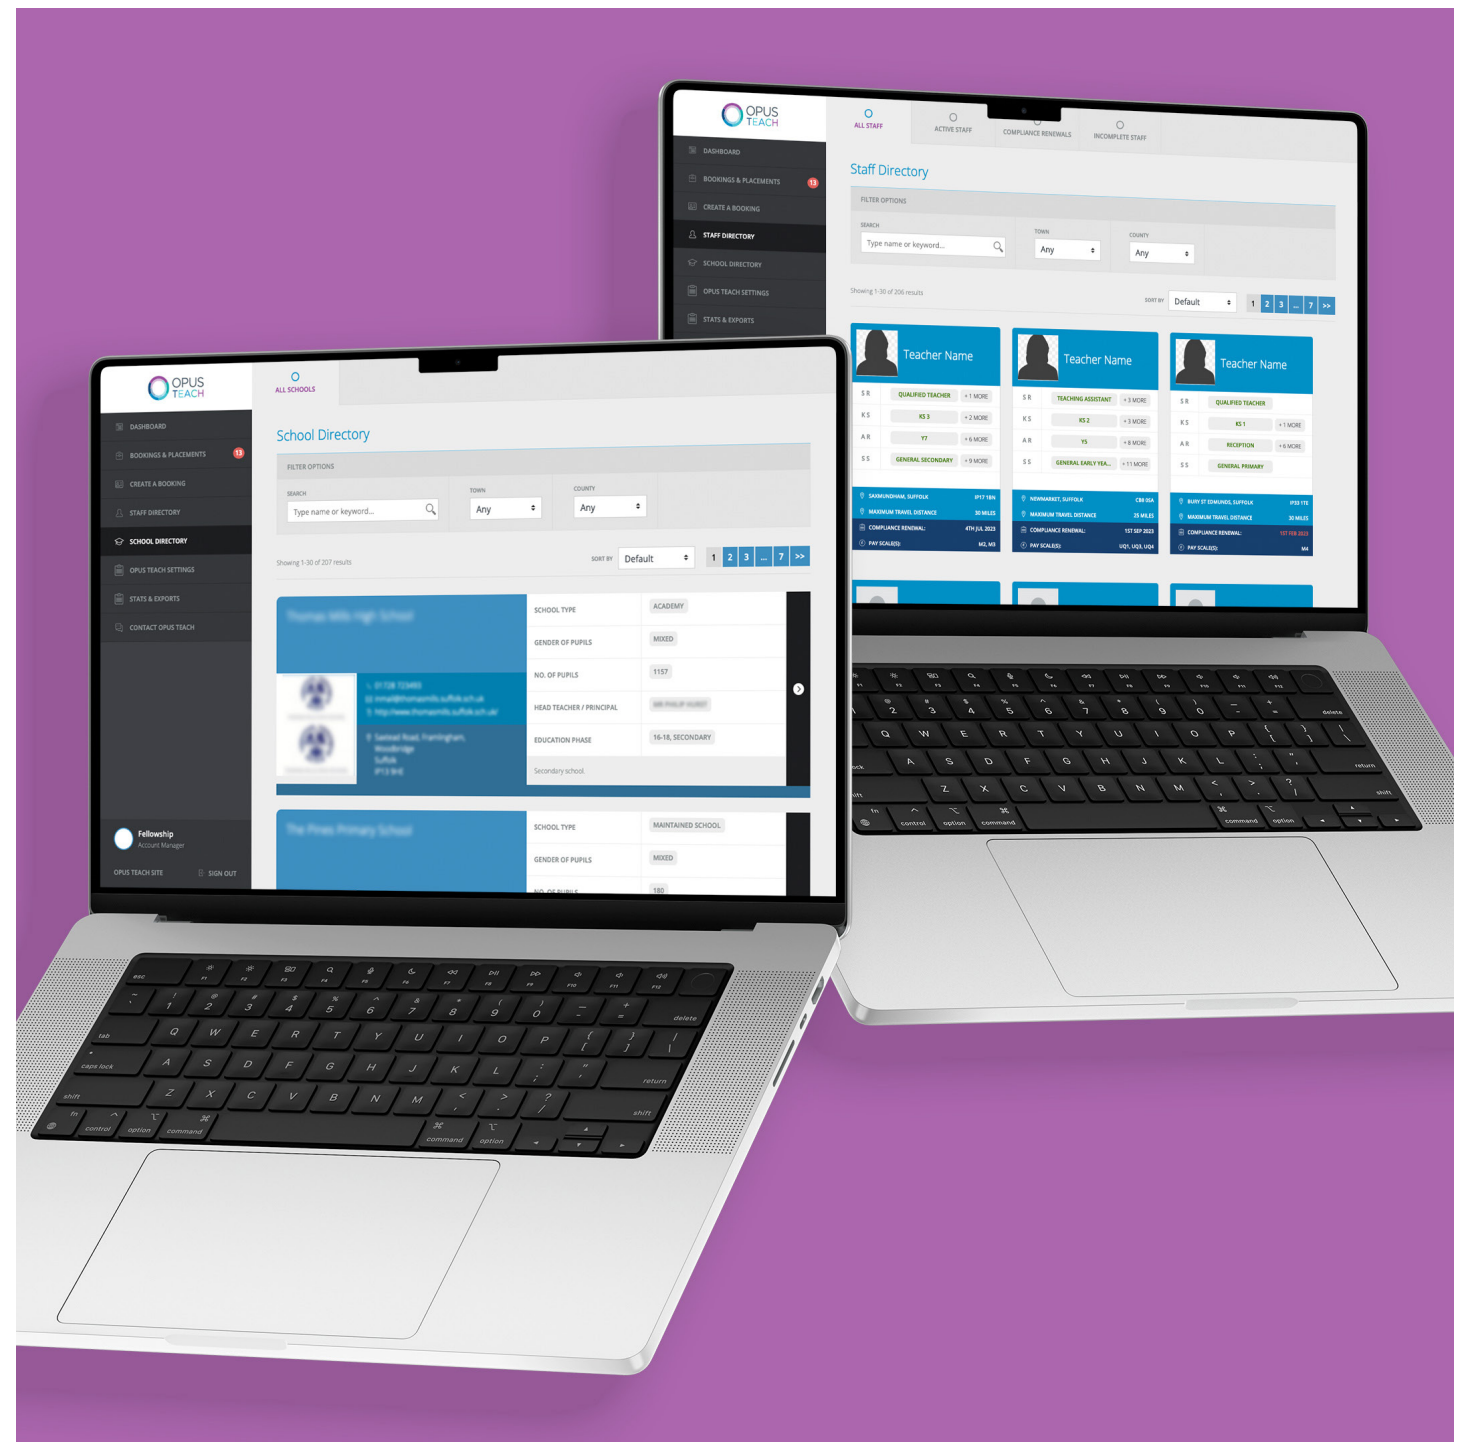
OPUS TEACH

ALL STAFF
ACTIVE STAFF
COMPLIANCE RENEWALS
INCOMPLETE STAFF

DASHBOARD
BOOKINGS & PLACEMENTS 13
CREATE A BOOKING
STAFF DIRECTORY
SCHOOL DIRECTORY
OPUS TEACH SETTINGS
STATS & EXPORTS

Staff Directory

FILTER OPTIONS
SEARCH
Type name or keyword...
TOWN
Any
COUNTY
Any

Showing 1-30 of 206 results
SORT BY Default
1 2 3 ... 7 >>

Teacher Name
SR QUALIFIED TEACHER +1 MORE
KS KS 3 +2 MORE
AR Y7 +6 MORE
SS GENERAL SECONDARY +9 MORE
SAXMUNDHAM, SUFFOLK IP17 1BN
MAXIMUM TRAVEL DISTANCE 30 MILES
COMPLIANCE RENEWAL: 4TH JUL 2023
PAY SCALE(S): M2, M3

Teacher Name
SR TEACHING ASSISTANT +3 MORE
KS KS 2 +3 MORE
AR Y5 +8 MORE
SS GENERAL EARLY YEA... +11 MORE
NEWMARKET, SUFFOLK CB8 0SA
MAXIMUM TRAVEL DISTANCE 25 MILES
COMPLIANCE RENEWAL: 1ST SEP 2023
PAY SCALE(S): UQ1, UQ3, UQ4

Teacher Name
SR QUALIFIED TEACHER
KS KS 1 +1 MORE
AR RECEPTION +6 MORE
SS GENERAL PRIMARY
BURY ST EDMUNDS, SUFFOLK IP33 1TE
MAXIMUM TRAVEL DISTANCE 30 MILES
COMPLIANCE RENEWAL: 1ST FEB 2023
PAY SCALE(S): M4

OPUS TEACH

ALL SCHOOLS

DASHBOARD
BOOKINGS & PLACEMENTS 13
CREATE A BOOKING
STAFF DIRECTORY
SCHOOL DIRECTORY
OPUS TEACH SETTINGS
STATS & EXPORTS
CONTACT OPUS TEACH

School Directory

FILTER OPTIONS
SEARCH
Type name or keyword...
TOWN
Any
COUNTY
Any

Showing 1-30 of 207 results
SORT BY Default
1 2 3 ... 7 >>

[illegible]
SCHOOL TYPE ACADEMY
GENDER OF PUPILS MIXED
NO. OF PUPILS 1157
HEAD TEACHER / PRINCIPAL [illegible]
EDUCATION PHASE 16-18, SECONDARY
Secondary school.

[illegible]
SCHOOL TYPE MAINTAINED SCHOOL
GENDER OF PUPILS MIXED
NO. OF PUPILS 180

Fellowship
Account Manager
OPUS TEACH SITE
SIGN OUT

esc
tab
caps lock
shift
fn
control
option
command
delete
return
shift
command
option